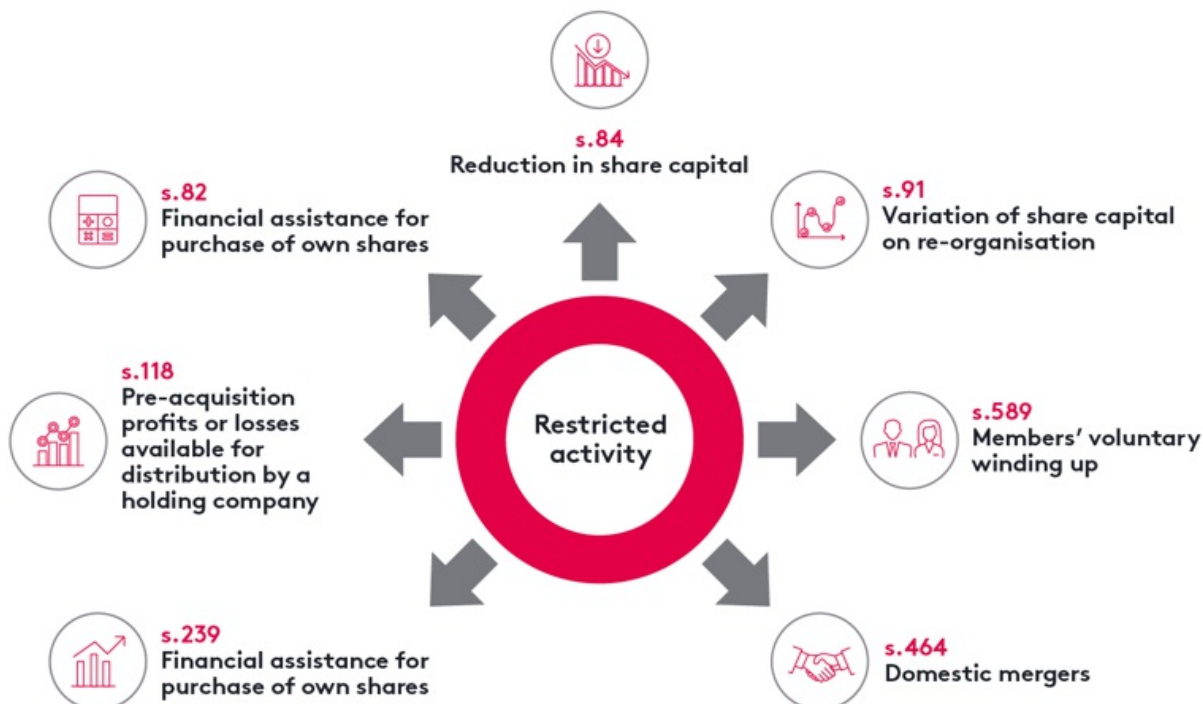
s.84
Reduction in share capital

s.82
Financial assistance for purchase of own shares

s.91
Variation of share capital on re-organisation

s.118
Pre-acquisition profits or losses available for distribution by a holding company

Restricted activity

s.589
Members' voluntary winding up

s.239
Financial assistance for purchase of own shares

s.464
Domestic mergers